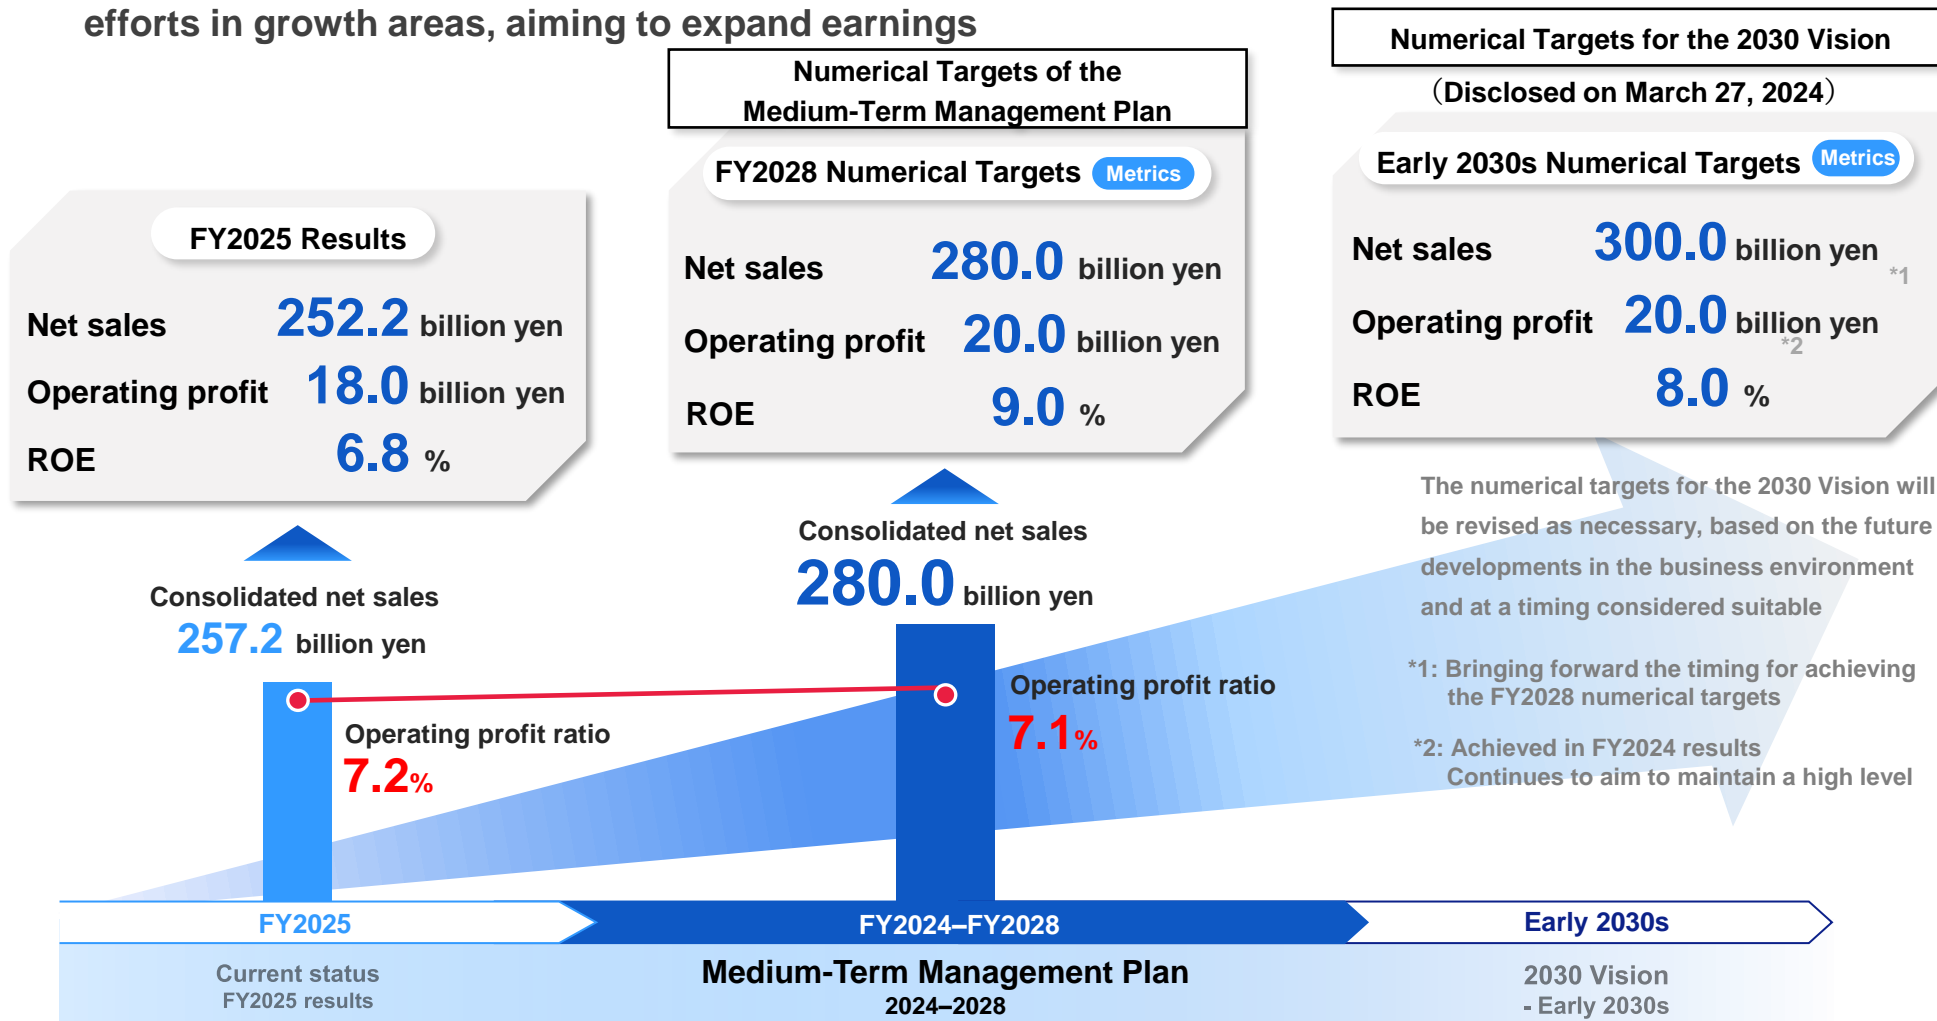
efforts in growth areas, aiming to expand earnings

Numerical Targets of the Medium-Term Management Plan

Numerical Targets for the 2030 Vision
(Disclosed on March 27, 2024)

FY2025 Results

Net sales 252.2 billion yen
Operating profit 18.0 billion yen
ROE 6.8 %

FY2028 Numerical Targets Metrics

Net sales 280.0 billion yen
Operating profit 20.0 billion yen
ROE 9.0 %

Early 2030s Numerical Targets Metrics

Net sales 300.0 billion yen *1
Operating profit 20.0 billion yen *2
ROE 8.0 %

The numerical targets for the 2030 Vision will be revised as necessary, based on the future developments in the business environment and at a timing considered suitable

*1: Bringing forward the timing for achieving the FY2028 numerical targets

*2: Achieved in FY2024 results
Continues to aim to maintain a high level

Consolidated net sales
257.2 billion yen

Operating profit ratio
7.2%

Consolidated net sales
280.0 billion yen

Operating profit ratio
7.1%

FY2025
FY2024–FY2028
Early 2030s

Current status
FY2025 results

Medium-Term Management Plan
2024–2028

2030 Vision
- Early 2030s